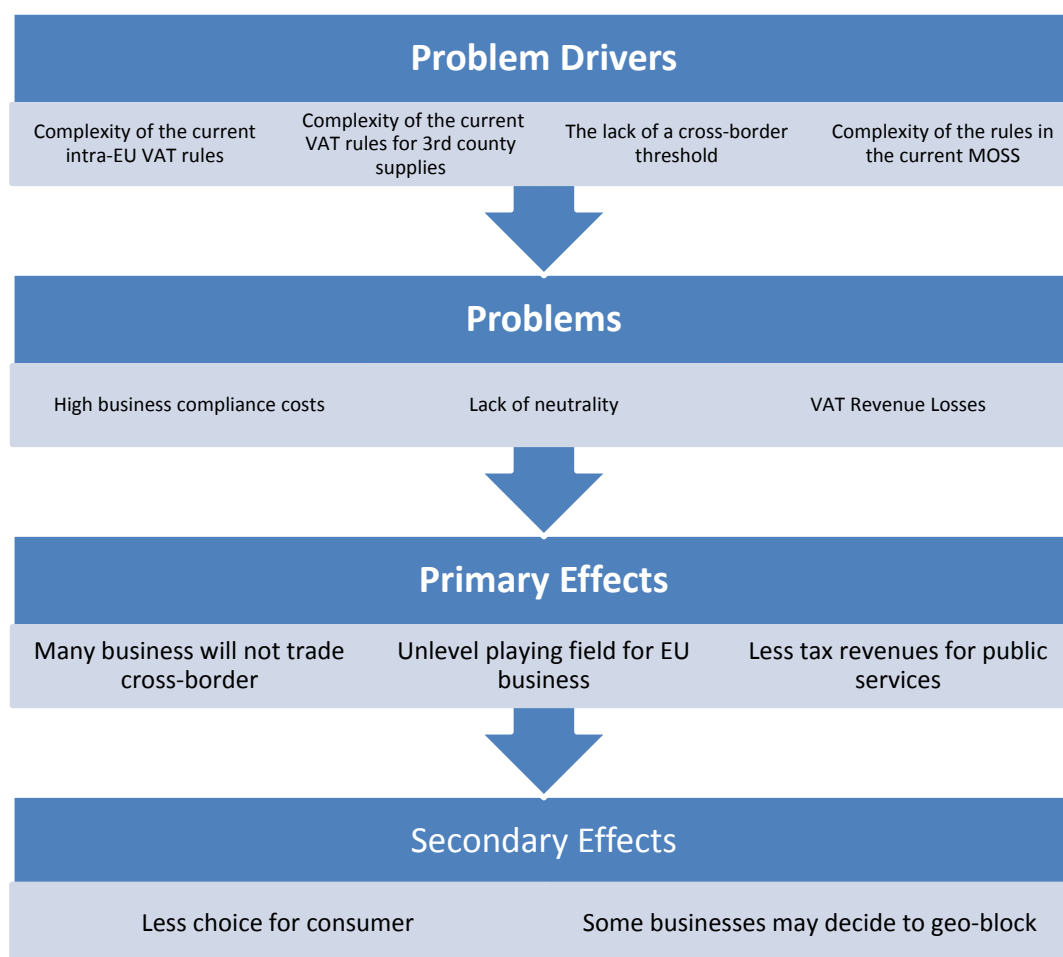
Problem Drivers

Complexity of the current intra-EU VAT rules

Complexity of the current VAT rules for 3rd county supplies

The lack of a cross-border threshold

Complexity of the rules in the current MOSS

Problems

High business compliance costs

Lack of neutrality

VAT Revenue Losses

Primary Effects

Many business will not trade cross-border

Unlevel playing field for EU business

Less tax revenues for public services

Secondary Effects

Less choice for consumer

Some businesses may decide to geo-block